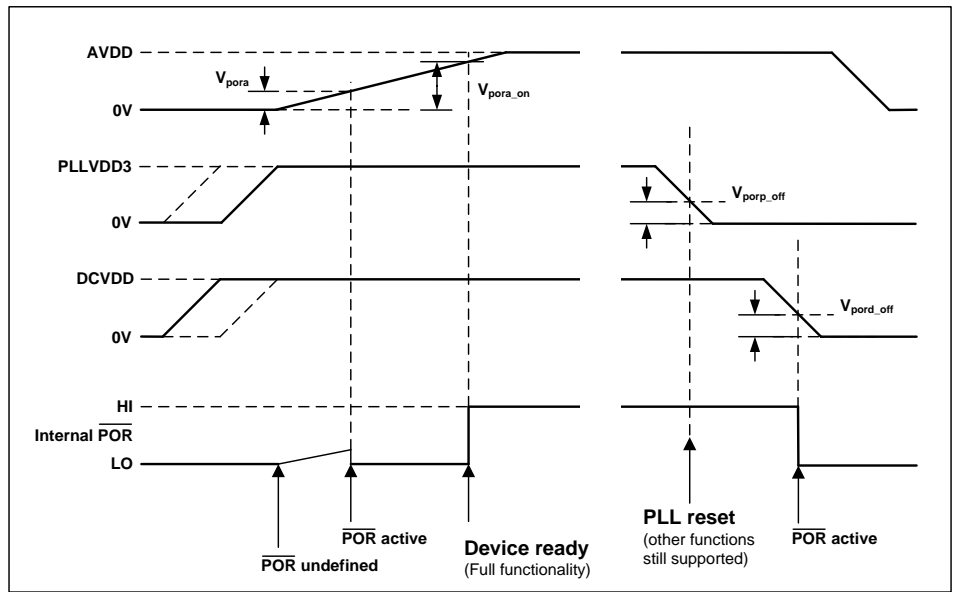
AVDD
$V_{pora}$
$V_{pora\_on}$
0V
PLLVDD3
$V_{porp\_off}$
0V
DCVDD
$V_{pord\_off}$
0V
HI
Internal $\overline{POR}$
LO
$\overline{POR}$ undefined
$\overline{POR}$ active
Device ready
(Full functionality)
PLL reset
(other functions still supported)
$\overline{POR}$ active